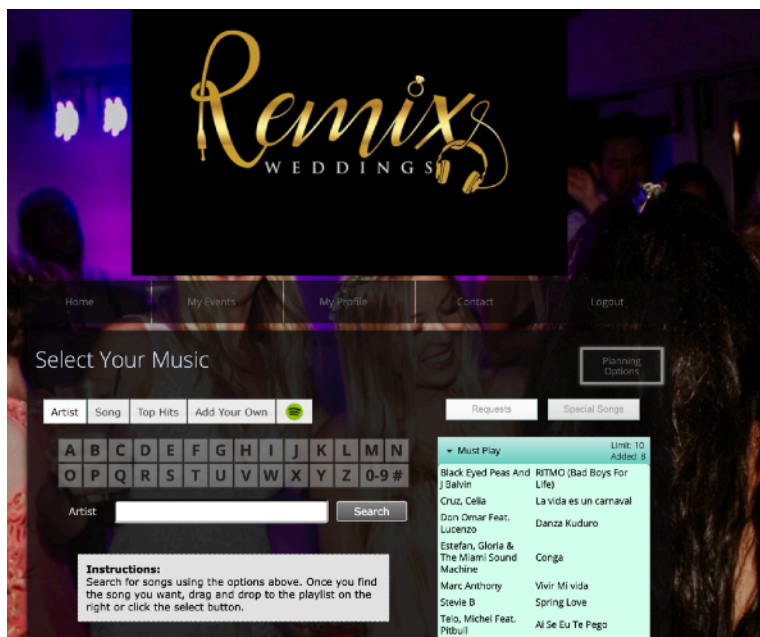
Remix
WEDDINGS

Home
My Events
My Profile
Contact
Logout

Select Your Music

Planning Options

Artist
Song
Top Hits
Add Your Own

Requests
Special Songs

A B C D E F G H I J K L M N
O P Q R S T U V W X Y Z 0-9 #

Artist
Search

Instructions:
Search for songs using the options above. Once you find the song you want, drag and drop to the playlist on the right or click the select button.

Must Play
Limit: 10
Added: 8

| | |
|---|---|
| Black Eyed Peas And J Balvin | RITMO (Bad Boys For Life) |
| Cruz, Celia | La vida es un carnaval |
| Don Omar Feat. Lucenzo | Danza Kuduro |
| Estefan, Gloria & The Miami Sound Machine | Conga |
| Marc Anthony | Vivir Mi vida |
| Stevie B | Spring Love |
| Telo, Michel Feat. Pitbull | Ai Se Eu Te Pego |